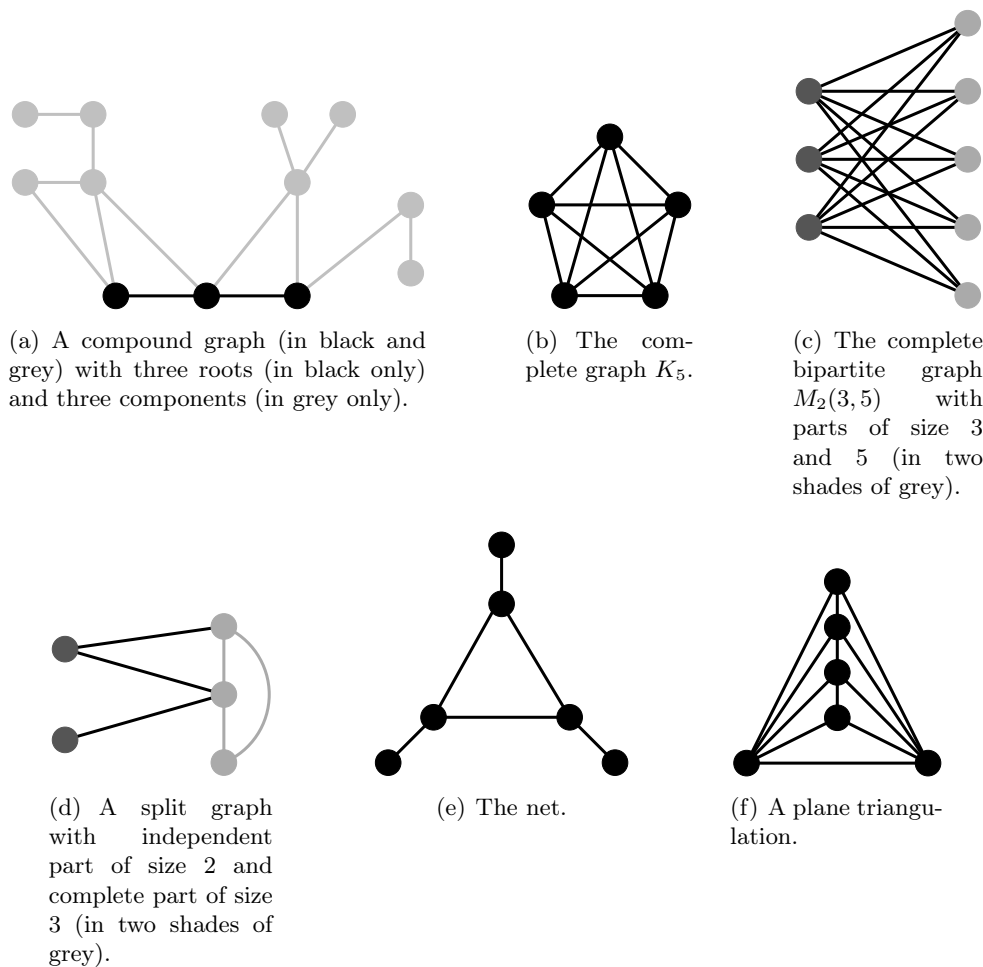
(a) A compound graph (in black and grey) with three roots (in black only) and three components (in grey only).

(b) The complete graph $K_5$.

(c) The complete bipartite graph $M_2(3,5)$ with parts of size 3 and 5 (in two shades of grey).

(d) A split graph with independent part of size 2 and complete part of size 3 (in two shades of grey).

(e) The net.

(f) A plane triangulation.